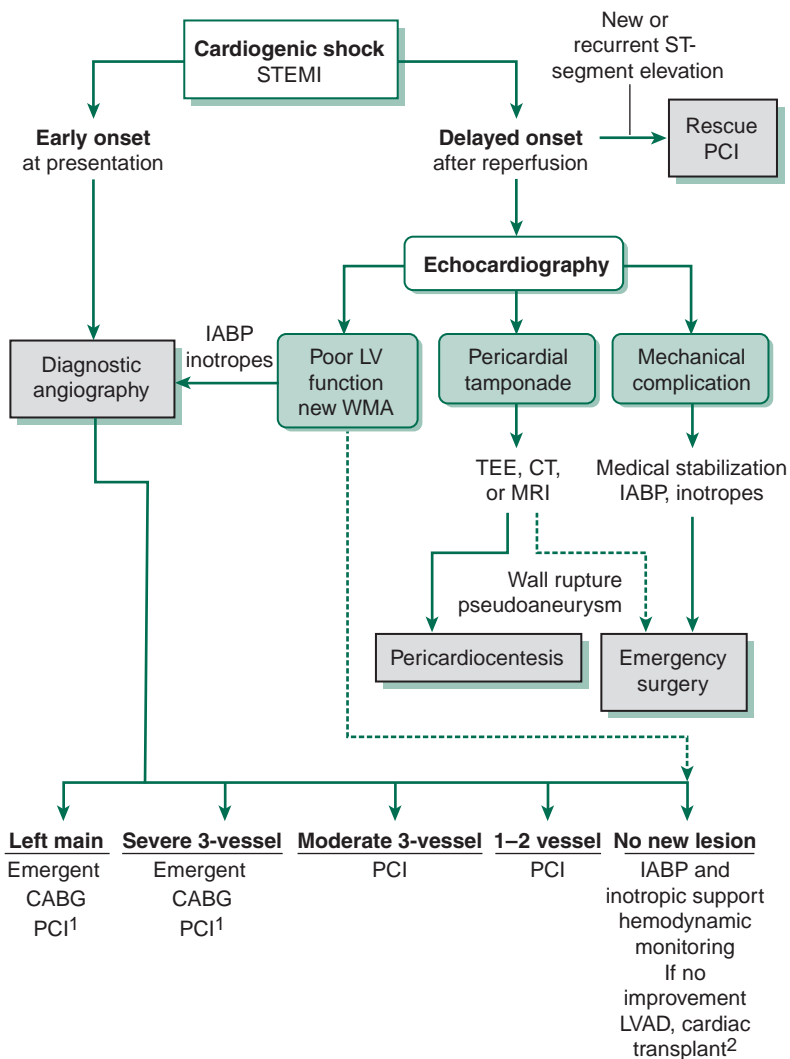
Cardiogenic shock
STEMI

New or recurrent ST-segment elevation

Early onset
at presentation

Delayed onset
after reperfusion

Rescue PCI

Echocardiography

IABP
inotropes

Diagnostic angiography

Poor LV function
new WMA

Pericardial tamponade

Mechanical complication

TEE, CT, or MRI

Medical stabilization
IABP, inotropes

Wall rupture
pseudoaneurysm

Pericardiocentesis

Emergency surgery

Left main
Emergent
CABG
PCI$^1$

Severe 3-vessel
Emergent
CABG
PCI$^1$

Moderate 3-vessel
PCI

1–2 vessel
PCI

No new lesion
IABP and inotropic support
hemodynamic monitoring
If no improvement
LVAD, cardiac transplant$^2$